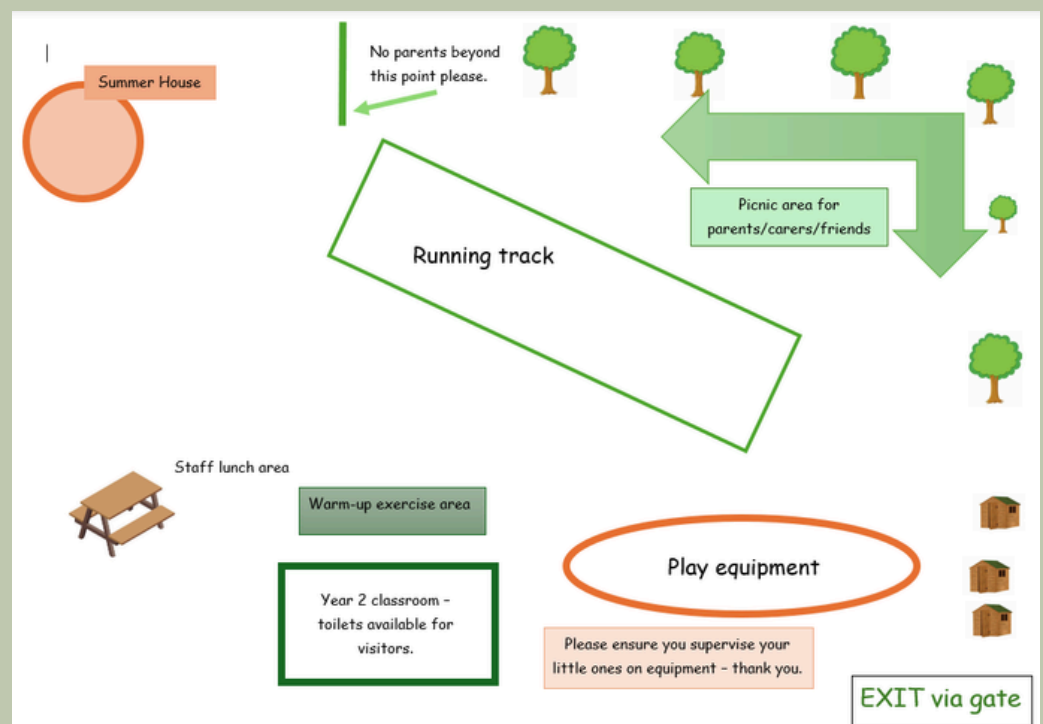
Summer House

No parents beyond this point please.

Picnic area for parents/carers/friends

Running track

Staff lunch area

Warm-up exercise area

Play equipment

Year 2 classroom – toilets available for visitors.

Please ensure you supervise your little ones on equipment – thank you.

EXIT via gate